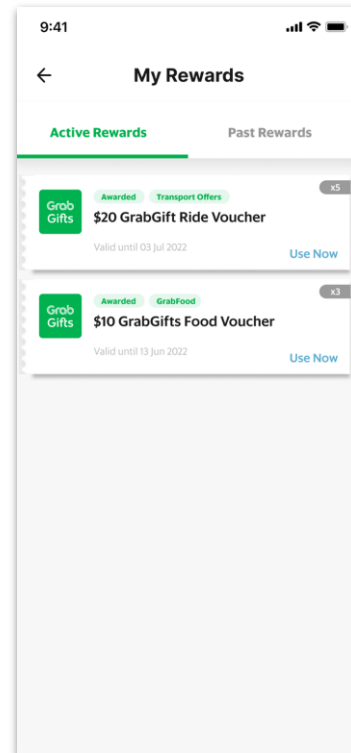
9:41

←

My Rewards

Active Rewards

Past Rewards

Grab Gifts

Awarded

Transport Offers

x5

$20 GrabGift Ride Voucher

Valid until 03 Jul 2022

Use Now

Grab Gifts

Awarded

GrabFood

x3

$10 GrabGifts Food Voucher

Valid until 13 Jun 2022

Use Now